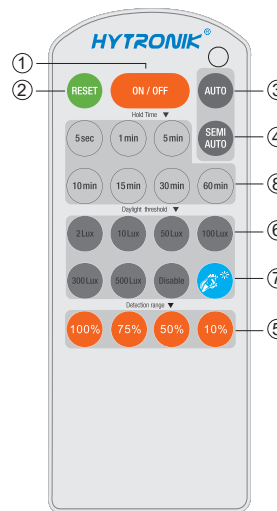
HYTRONIK®

①
②
RESET
ON / OFF
AUTO
③
SEMI AUTO
④
Hold Time ▼
5sec
1min
5min
10min
15min
30min
60min
⑧
Daylight threshold ▼
2Lux
10Lux
50Lux
100Lux
⑥
300Lux
500Lux
Disable
⑦
Detection range ▼
100%
75%
50%
10%
⑤